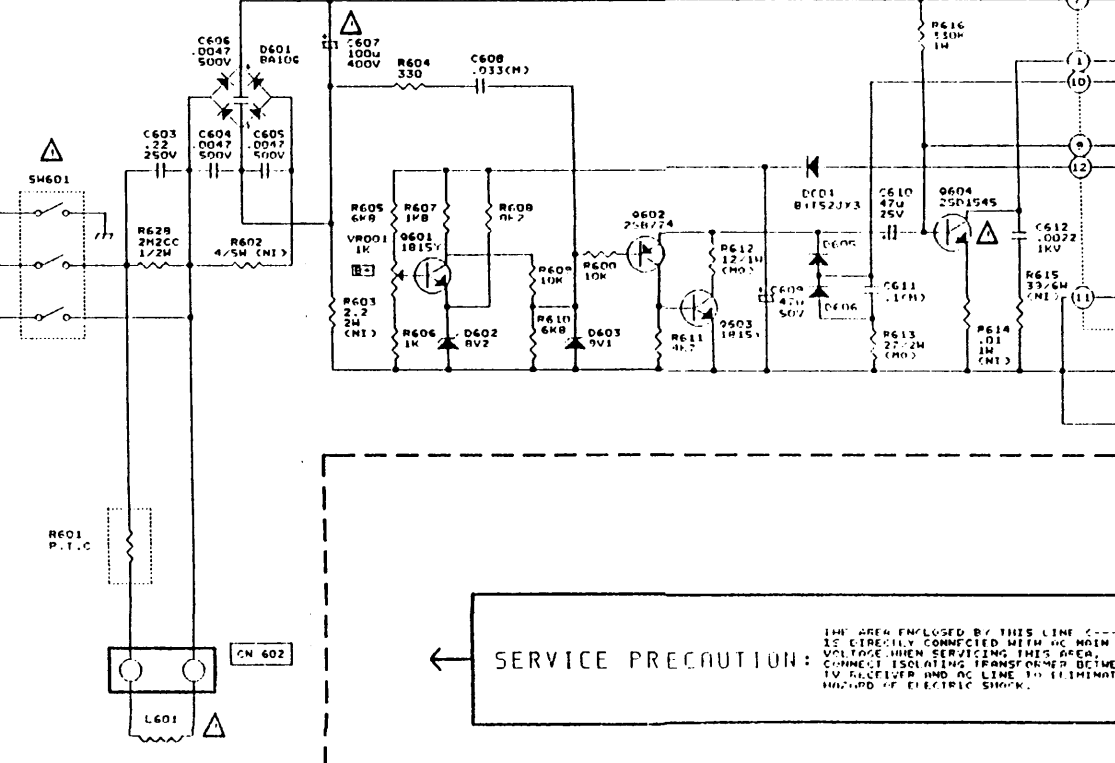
C606 .0047 500V
D601 BA106
C607 100u 400V
R604 330
C608 .033(M)
R616 330K 1W
C603 .22 250V
C604 .0047 500V
C605 .0047 500V
SW601
R628 2M2CC 1/2W
R602 4/5W (NI)
R605 6K8
R607 1K8
R608 8K2
VR001 1K
Q601 1815Y
Q602 2SB774
D001 B1152J3
C610 47u 25V
Q604 2SD1545
C612 .0022 1KV
R612 12/1W (MO)
R609 10K
R600 10K
D605
C609 47u 50V
C611 .1(M)
D606
R615 33/6W (NI)
R603 2.2 2W (NI)
R606 1K
D602 8V2
R610 6K8
D603 9V1
R611 4K7
Q603 1815Y
R613 22/2W (MO)
R614 .01 1W (NI)
R601 P.T.C
CN 602
L601
SERVICE PRECAUTION:
THE AREA ENCLOSED BY THIS LINE IS DIRECTLY CONNECTED WITH AC MAIN VOLTAGE.WHEN SERVICING THIS AREA, CONNECT ISOLATING TRANSFORMER BETWE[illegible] TV RECEIVER AND AC LINE TO ELIMINAT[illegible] HAZARD OF ELECTRIC SHOCK.
1
10
12
11